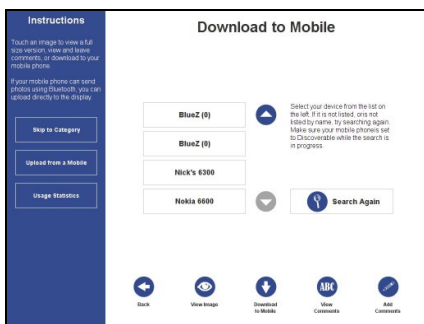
Instructions

Touch an image to view a full size version, view and leave comments, or download to your mobile phone.

If your mobile phone can send photos using Bluetooth, you can upload directly to the display.

Skip to Category

Upload from a Mobile

Usage Statistics

Download to Mobile

BlueZ (0)

BlueZ (0)

Nick's 6300

Nokia 6600

Select your device from the list on the left. If it is not listed, ons not listed by name, try searching again. Make sure your mobile phoneis set to Discoverable while the search is in progress.

Search Again

Back

View Image

Download to Mobile

ABC

View Comments

Add Comments